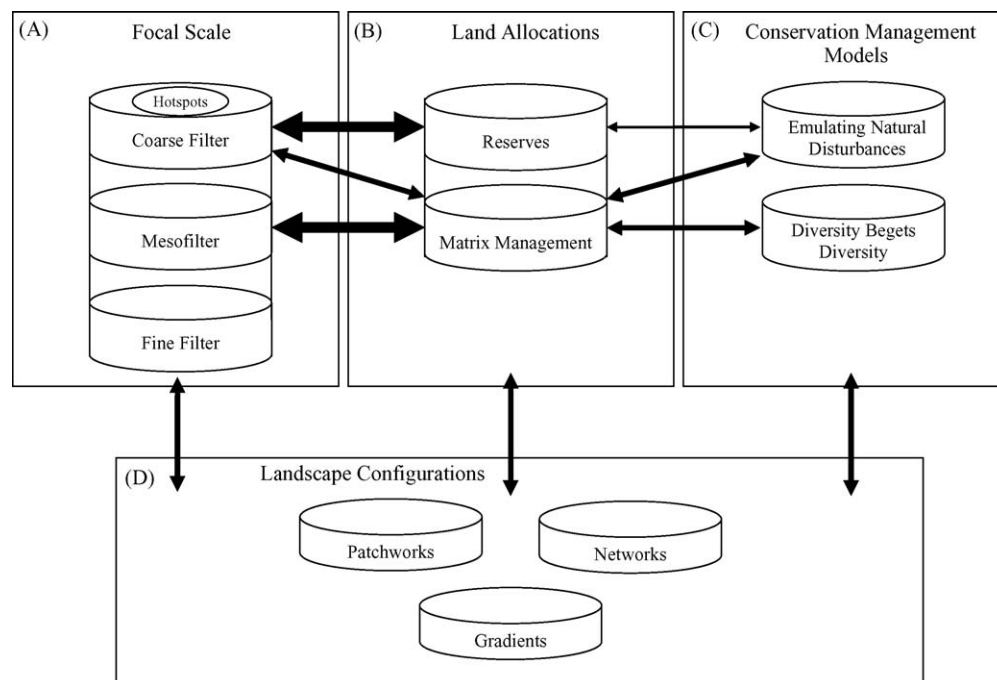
(A) Focal Scale

Hotspots

Coarse Filter

Mesofilter

Fine Filter

(B) Land Allocations

Reserves

Matrix Management

(C) Conservation Management Models

Emulating Natural Disturbances

Diversity Begets Diversity

(D) Landscape Configurations

Patchworks

Networks

Gradients